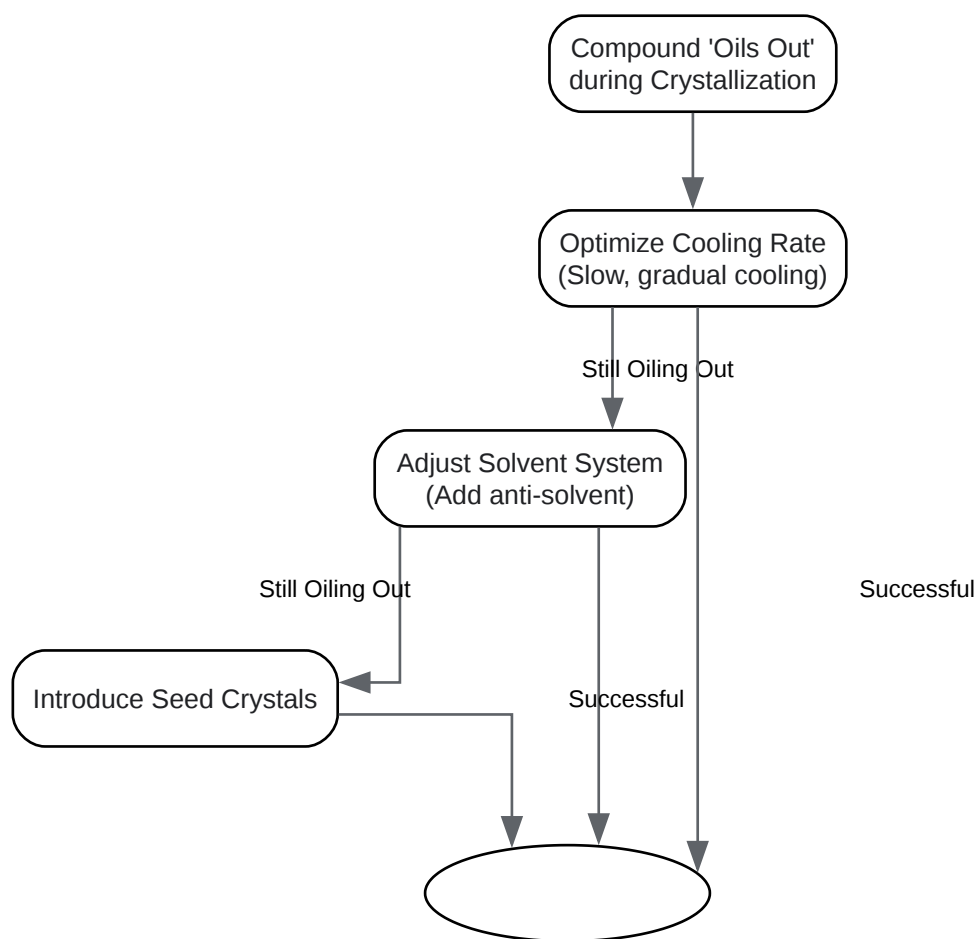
Compound 'Oils Out' during Crystallization

Optimize Cooling Rate (Slow, gradual cooling)

Still Oiling Out

Adjust Solvent System (Add anti-solvent)

Still Oiling Out

Successful

Introduce Seed Crystals

Successful